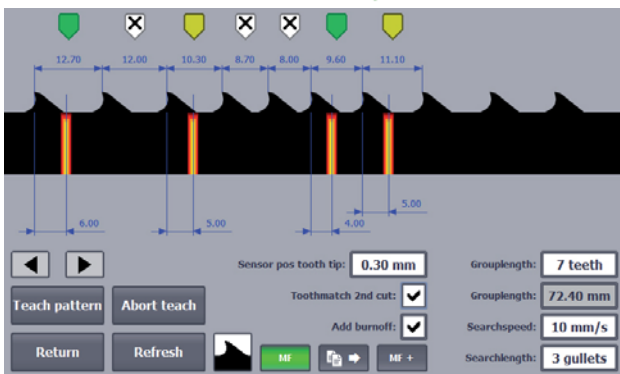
12.70
12.00
10.30
8.70
8.00
9.60
11.10

6.00
5.00
4.00
5.00

Teach pattern
Abort teach
Return
Refresh

Sensor pos tooth tip: 0.30 mm
Toothmatch 2nd cut:
Add burnoff:

MF
MF +

Grouplength: 7 teeth
Grouplength: 72.40 mm
Searchspeed: 10 mm/s
Searchlength: 3 gullets